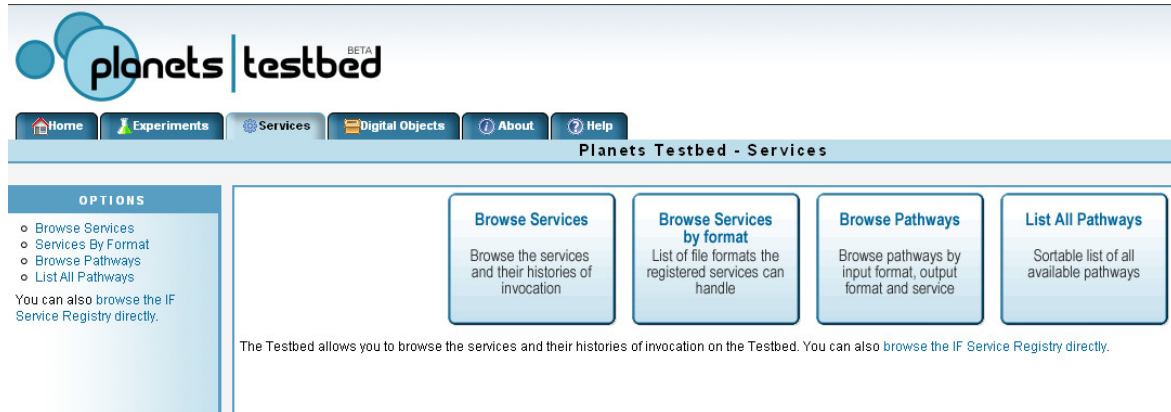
planets | testbed BETA

Home
Experiments
Services
Digital Objects
About
Help

Planets Testbed - Services

OPTIONS

- Browse Services
- Services By Format
- Browse Pathways
- List All Pathways

You can also browse the IF Service Registry directly.

Browse Services
Browse the services and their histories of invocation

Browse Services by format
List of file formats the registered services can handle

Browse Pathways
Browse pathways by input format, output format and service

List All Pathways
Sortable list of all available pathways

The Testbed allows you to browse the services and their histories of invocation on the Testbed. You can also browse the IF Service Registry directly.